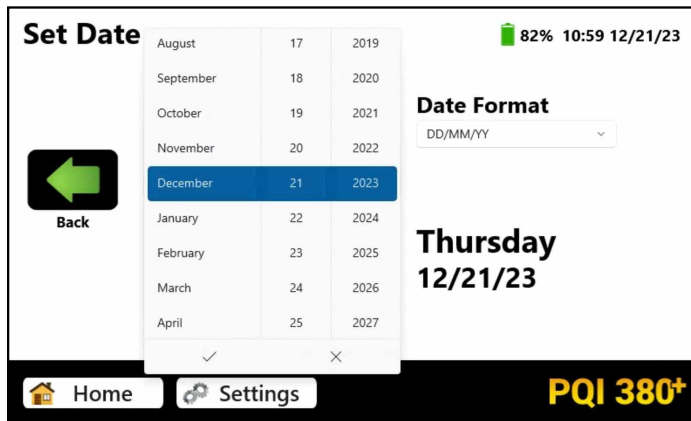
Set Date

82% 10:59 12/21/23

| August | 17 | 2019 |
|---|---|---|
| September | 18 | 2020 |
| October | 19 | 2021 |
| November | 20 | 2022 |
| December | 21 | 2023 |
| January | 22 | 2024 |
| February | 23 | 2025 |
| March | 24 | 2026 |
| April | 25 | 2027 |

✓ ✕

Date Format

DD/MM/YY

Back

Thursday
12/21/23

Home

Settings

PQI 380+